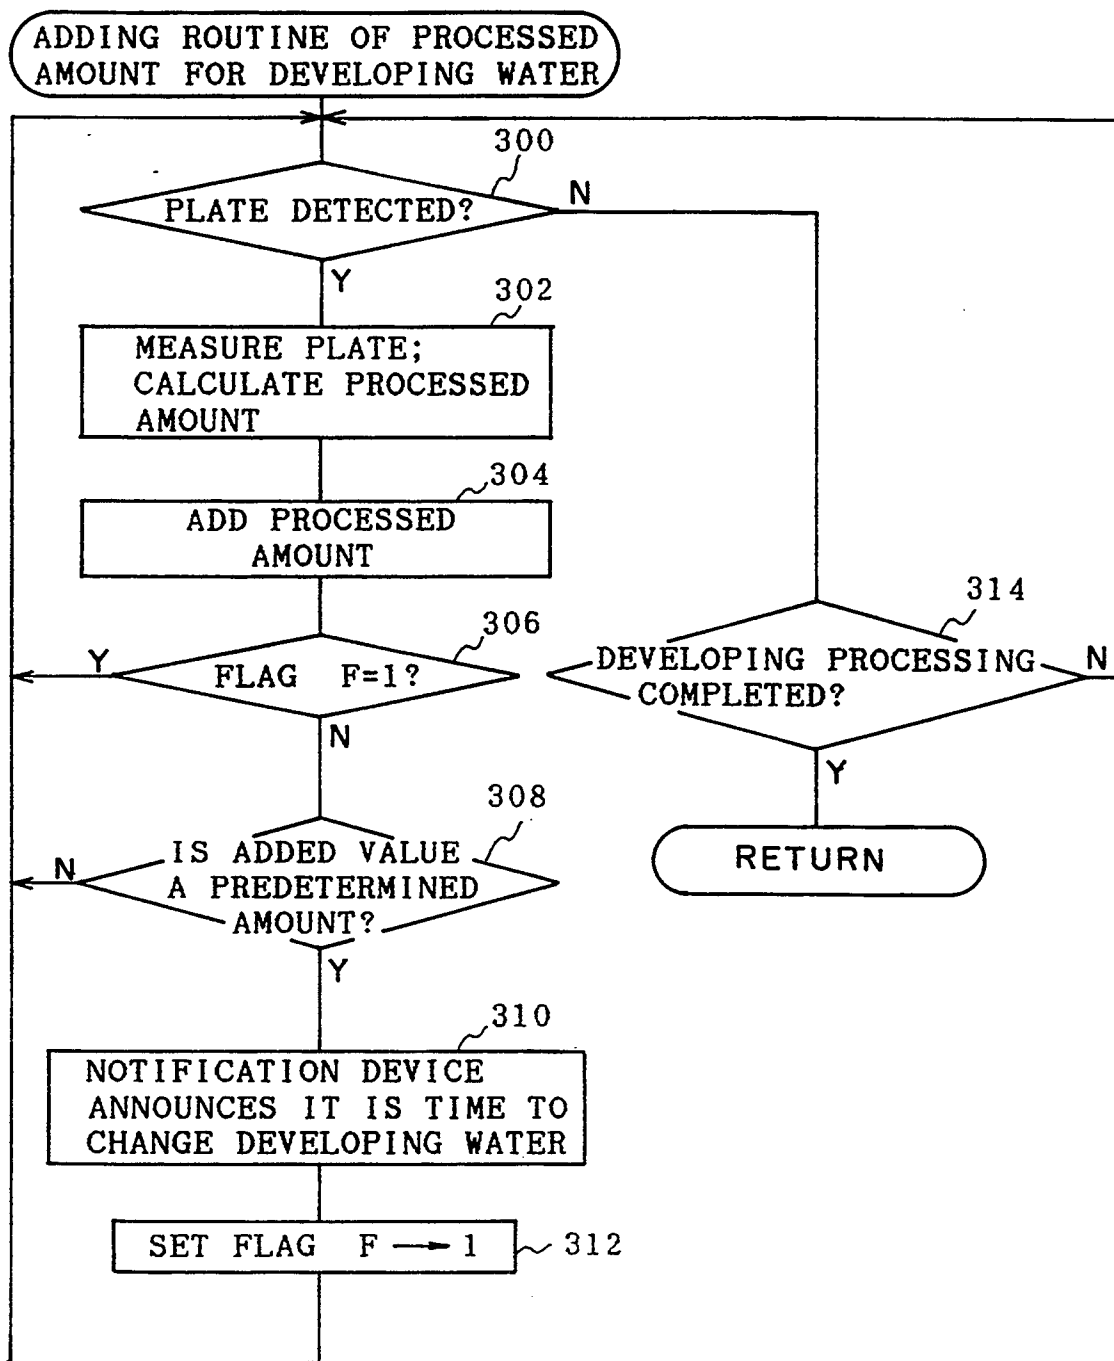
ADDING ROUTINE OF PROCESSED AMOUNT FOR DEVELOPING WATER

300

PLATE DETECTED?

N

Y

302

MEASURE PLATE; CALCULATE PROCESSED AMOUNT

304

ADD PROCESSED AMOUNT

314

306

Y

FLAG F=1?

DEVELOPING PROCESSING COMPLETED?

N

N

Y

308

N

IS ADDED VALUE A PREDETERMINED AMOUNT?

RETURN

Y

310

NOTIFICATION DEVICE ANNOUNCES IT IS TIME TO CHANGE DEVELOPING WATER

SET FLAG $F \rightarrow 1$

312